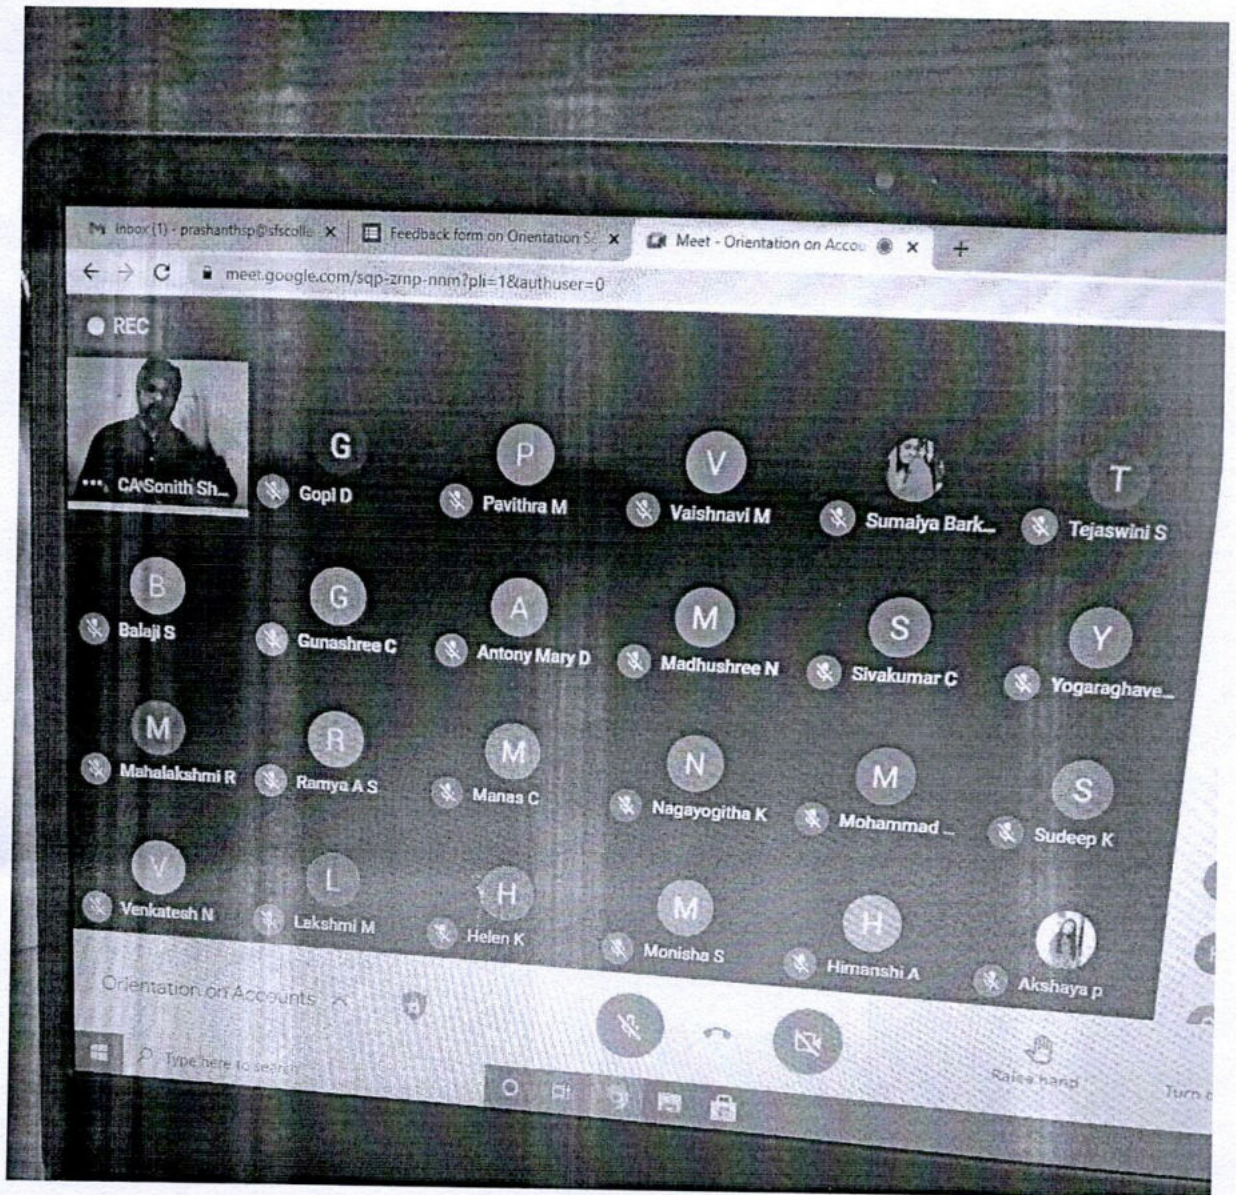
Inbox (1) - prashanthsp@sfscolle ×
Feedback form on Orientation S ×
Meet - Orientation on Accou ×
+
meet.google.com/sqp-zmp-nnm?pli=1&authuser=0

REC

CA Sonith Sh...
G
Gopi D
P
Pavithra M
V
Vaishnavi M
Sumaiya Bark...
T
Tejaswini S

B
Balaji S
G
Gunashree C
A
Antony Mary D
M
Madhushree N
S
Sivakumar C
Y
Yogaraghave...

M
Mahalakshmi R
R
Ramya A S
M
Manas C
N
Nagayogitha K
M
Mohammad ...
S
Sudeep K

V
Venkatesh N
L
Lakshmi M
H
Helen K
M
Monisha S
H
Himanshi A
Akshaya p

Orientation on Accounts

Type here to search

Raise hand
Turn